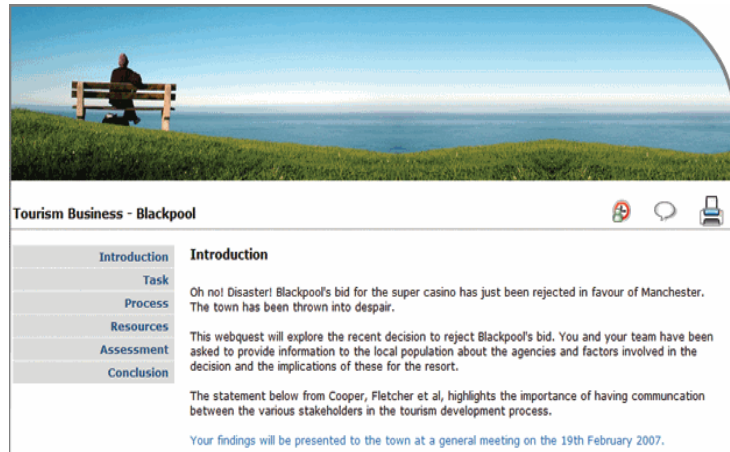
Tourism Business - Blackpool

Introduction
Task
Process
Resources
Assessment
Conclusion

Introduction

Oh no! Disaster! Blackpool's bid for the super casino has just been rejected in favour of Manchester. The town has been thrown into despair.

This webquest will explore the recent decision to reject Blackpool's bid. You and your team have been asked to provide information to the local population about the agencies and factors involved in the decision and the implications of these for the resort.

The statement below from Cooper, Fletcher et al, highlights the importance of having communcation between the various stakeholders in the tourism development process.

Your findings will be presented to the town at a general meeting on the 19th February 2007.